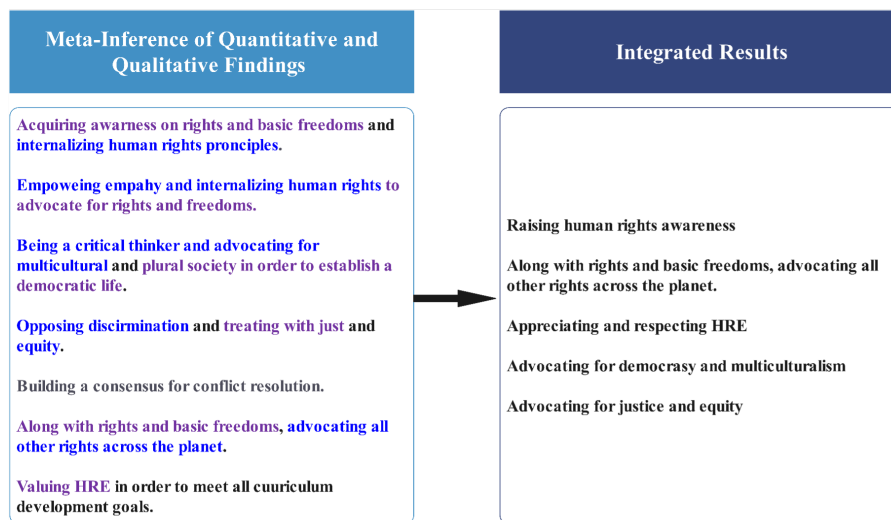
Meta-Inference of Quantitative and Qualitative Findings

Acquiring awarness on rights and basic freedoms and internalizing human rights principles.

Empoweing empahy and internalizing human rights to advocate for rights and freedoms.

Being a critical thinker and advocating for multicultural and plural society in order to establish a democratic life.

Opposing discrimination and treating with just and equity.

Building a consensus for conflict resolution.

Along with rights and basic freedoms, advocating all other rights across the planet.

Valuing HRE in order to meet all cuuriculum development goals.

Integrated Results

Raising human rights awareness

Along with rights and basic freedoms, advocating all other rights across the planet.

Appreciating and respecting HRE

Advocating for democrasy and multiculturalism

Advocating for justice and equity